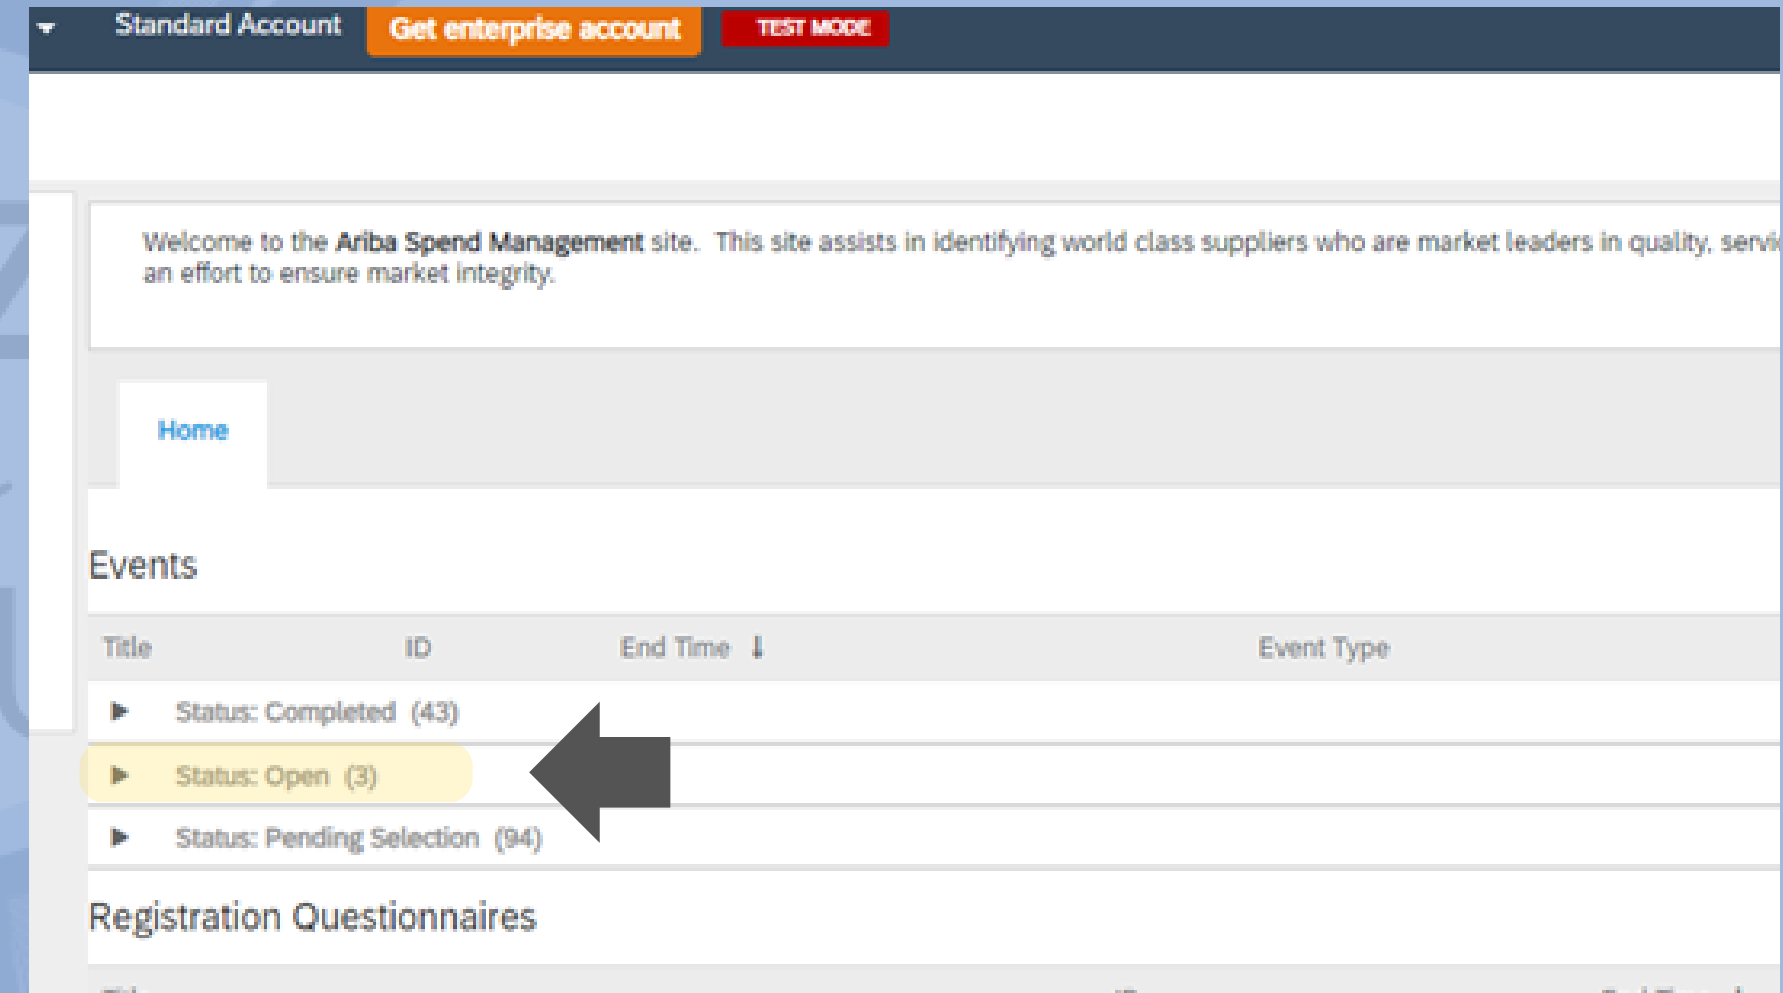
Standard Account Get enterprise account TEST MODE

Welcome to the **Ariba Spend Management** site. This site assists in identifying world class suppliers who are market leaders in quality, servi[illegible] an effort to ensure market integrity.

Home

Events

| Title | ID | End Time ↓ | Event Type |
|---|---|---|---|
| ▶ Status: Completed (43) | | | |
| ▶ Status: Open (3) | | | |
| ▶ Status: Pending Selection (94) | | | |

Registration Questionnaires